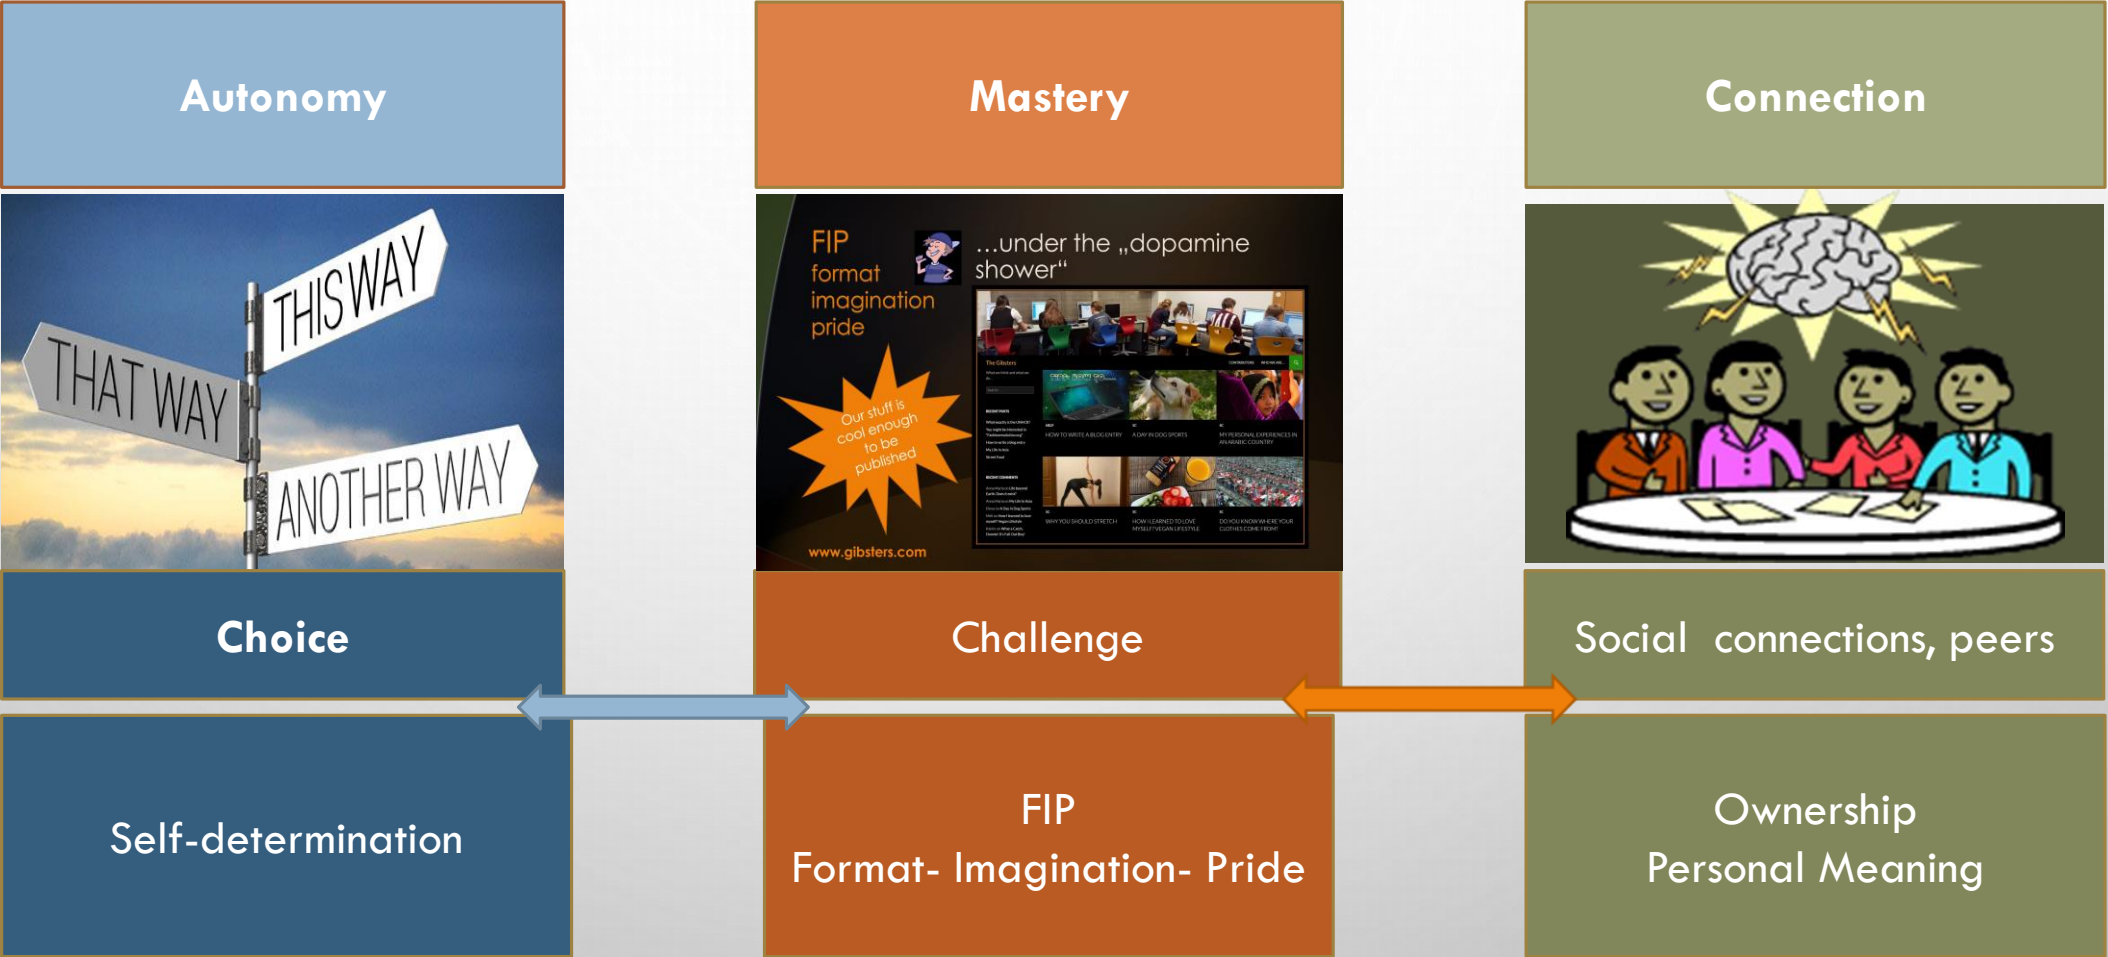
Autonomy

THIS WAY

THAT WAY

ANOTHER WAY

Choice

Self-determination

Mastery

FIP
format
imagination
pride

...under the „dopamine shower“

Our stuff is cool enough to be published

HOW TO WRITE A BLOG ENTRY

A DAY IN DOG SPORTS

MY PERSONAL EXPERIENCES IN AN ARABIC COUNTRY

WHY YOU SHOULD STRETCH

HOW I LEARNED TO LOVE MYSELF / VEGAN LIFESTYLE

DO YOU KNOW WHERE YOUR CLOTHES COME FROM?

www.gibsters.com

Challenge

FIP
Format- Imagination- Pride

Connection

Social connections, peers

Ownership
Personal Meaning